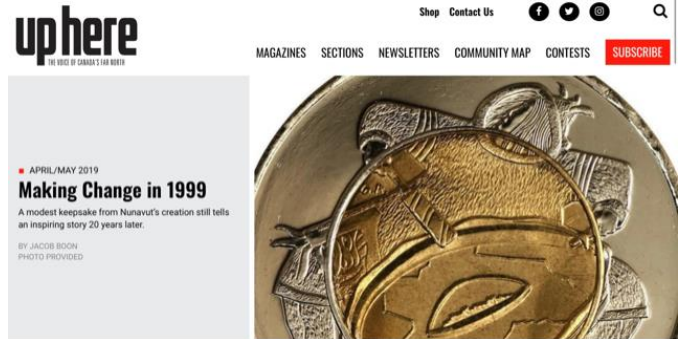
up here
THE VOICE OF CANADA'S FAR NORTH

Shop Contact Us

MAGAZINES SECTIONS NEWSLETTERS COMMUNITY MAP CONTESTS SUBSCRIBE

APRIL/MAY 2019

Making Change in 1999

A modest keepsake from Nunavut's creation still tells an inspiring story 20 years later.

BY JACOB BOON
PHOTO PROVIDED